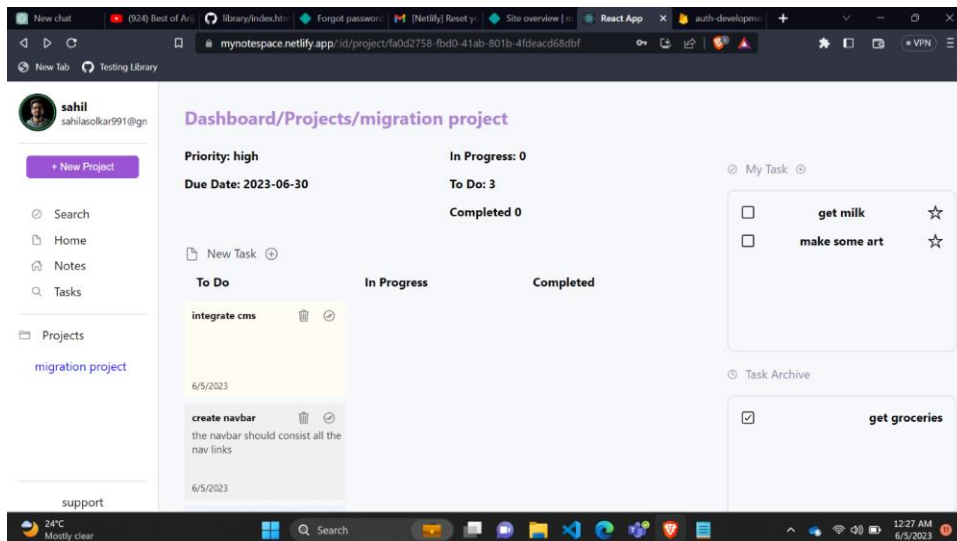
New chat | (924) Best of Ar | library/index.htm | Forgot password | [Netlify] Reset yo | Site overview | React App | auth-developme

mynotespace.netlify.app/id/project/fa0d2758-fbd0-41ab-801b-4fdeacd68dbf

VPN

New Tab | Testing Library

sahil
sahilasolkar991@gn

+ New Project

Search
Home
Notes
Tasks

Projects
migration project

support

Dashboard/Projects/migration project

Priority: high
Due Date: 2023-06-30

In Progress: 0
To Do: 3
Completed 0

New Task

| To Do | In Progress | Completed |
|---|---|---|

integrate cms
6/5/2023

create navbar
the navbar should consist all the nav links
6/5/2023

My Task

get milk
make some art

Task Archive

get groceries

24°C
Mostly clear

Search

12:27 AM
6/5/2023